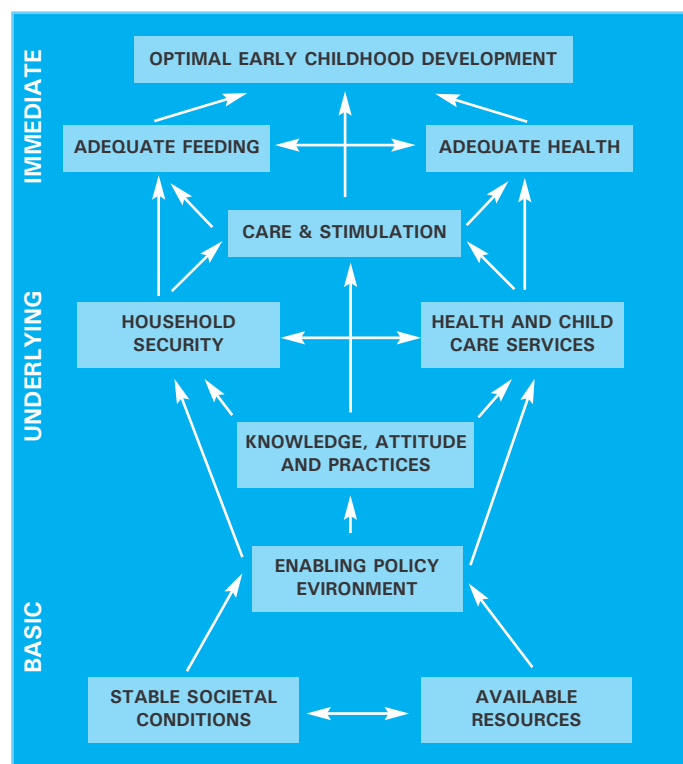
IMMEDIATE

OPTIMAL EARLY CHILDHOOD DEVELOPMENT

ADEQUATE FEEDING

ADEQUATE HEALTH

CARE & STIMULATION

UNDERLYING

HOUSEHOLD SECURITY

HEALTH AND CHILD CARE SERVICES

KNOWLEDGE, ATTITUDE AND PRACTICES

BASIC

ENABLING POLICY EVIRONMENT

STABLE SOCIETAL CONDITIONS

AVAILABLE RESOURCES